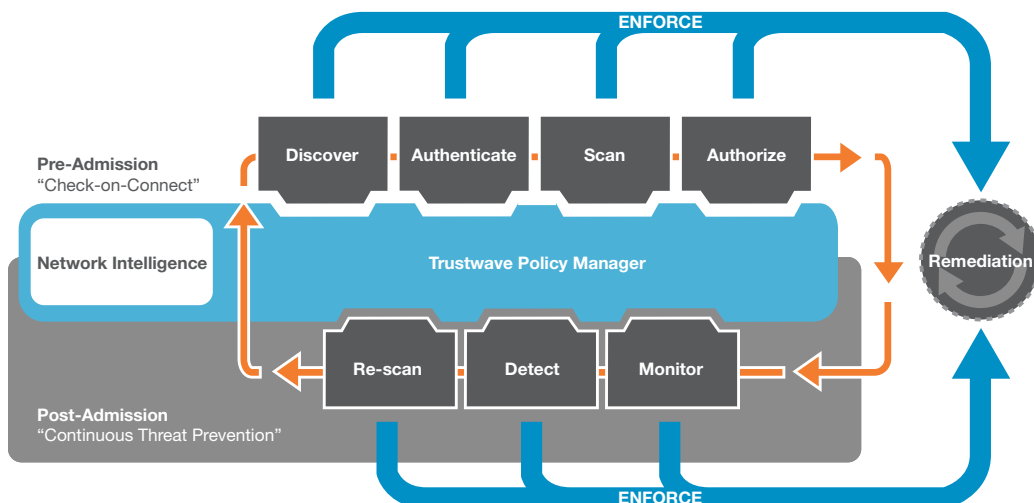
ENFORCE

Pre-Admission
“Check-on-Connect”

Discover

Authenticate

Scan

Authorize

Network Intelligence

Trustwave Policy Manager

Remediation

Re-scan

Detect

Monitor

Post-Admission
“Continuous Threat Prevention”

ENFORCE